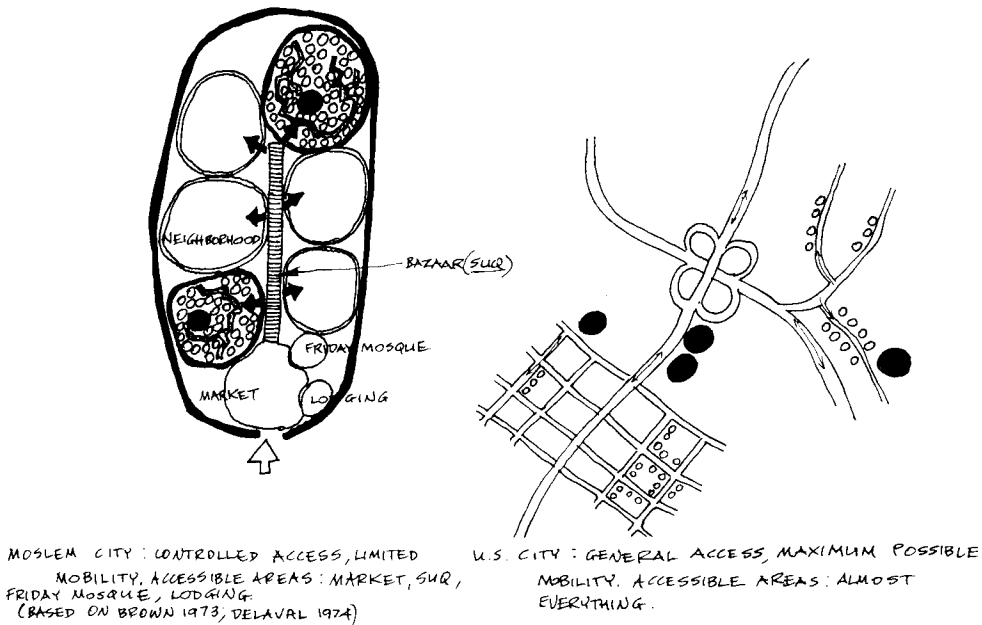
NEIGHBORHOOD

BAZAAR (SUQ)

FRIDAY MOSQUE

MARKET

LODGING

MOSLEM CITY: CONTROLLED ACCESS, LIMITED MOBILITY. ACCESSIBLE AREAS: MARKET, SUQ, FRIDAY MOSQUE, LODGING. (BASED ON BROWN 1973, DELAVAL 1974)

U.S. CITY: GENERAL ACCESS, MAXIMUM POSSIBLE MOBILITY. ACCESSIBLE AREAS: ALMOST EVERYTHING.